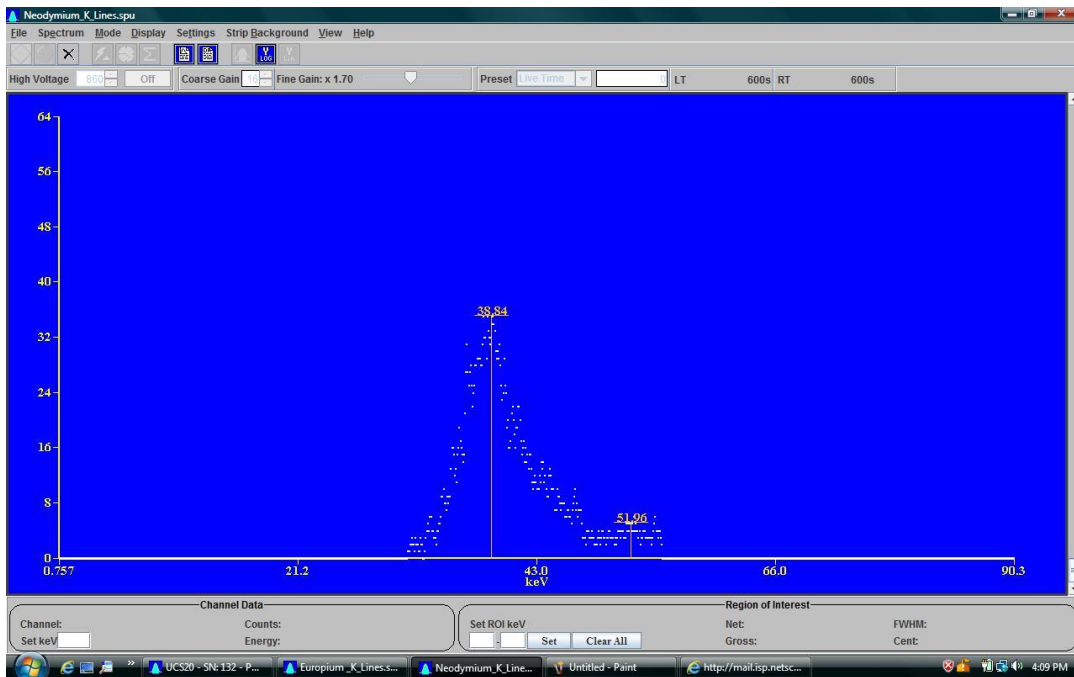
Neodymium_K_Lines.spu

File Spectrum Mode Display Settings Strip Background View Help

High Voltage 860 Off Coarse Gain 10 Fine Gain: x 1.70 Preset Live Time 0 LT 600s RT 600s

64
56
48
40
32
24
16
8
0

38.84

51.96

0.757 21.2 43.0 keV 66.0 90.3

Channel Data
Channel: Counts:
Set keV Energy:

Region of Interest
Set ROI keV Net: FWHM:
Set Clear All Gross: Cent:

UCS20 - SN: 132 - P... Europium_K_Lines.s... Neodymium_K_Line... Untitled - Paint http://mail.isp.netsc... 4:09 PM